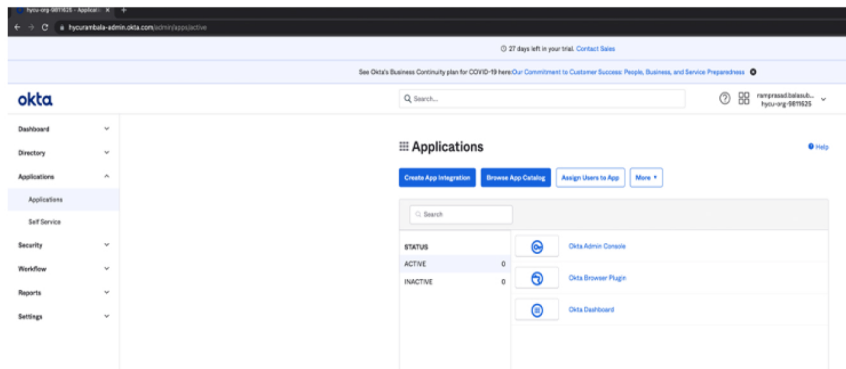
hycu-org-5811625 - Applicat ×  +

hycurambala-admin.okta.com/admin/apps/active

27 days left in your trial. Contact Sales

See Okta's Business Continuity plan for COVID-19 here:Our Commitment to Customer Success: People, Business, and Service Preparedness

okta

Search...

ramprasad.balasub... hycu-org-5811625

Dashboard

Directory

Applications

Applications

Self Service

Security

Workflow

Reports

Settings

Applications

Help

Create App Integration

Browse App Catalog

Assign Users to App

More ▾

Search

STATUS

ACTIVE 0

INACTIVE 0

Okta Admin Console

Okta Browser Plugin

Okta Dashboard